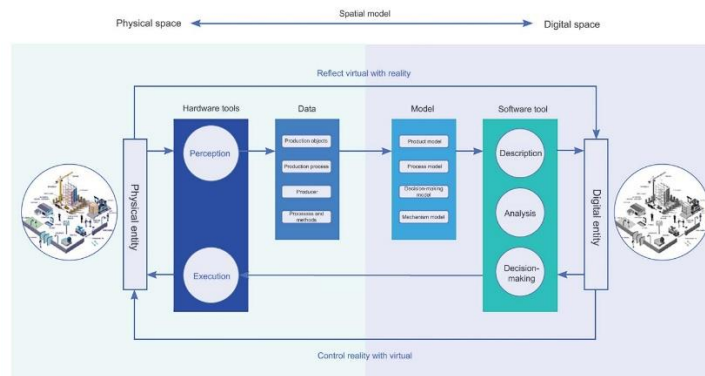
Physical space

Spatial model

Digital space

Reflect virtual with reality

Hardware tools

Data

Model

Software tool

Physical entity

Perception

Production objects

Production process

Producer

Processes and methods

Product model

Process model

Decision-making model

Mechanism model

Description

Analysis

Decision-making

Digital entity

Execution

Control reality with virtual